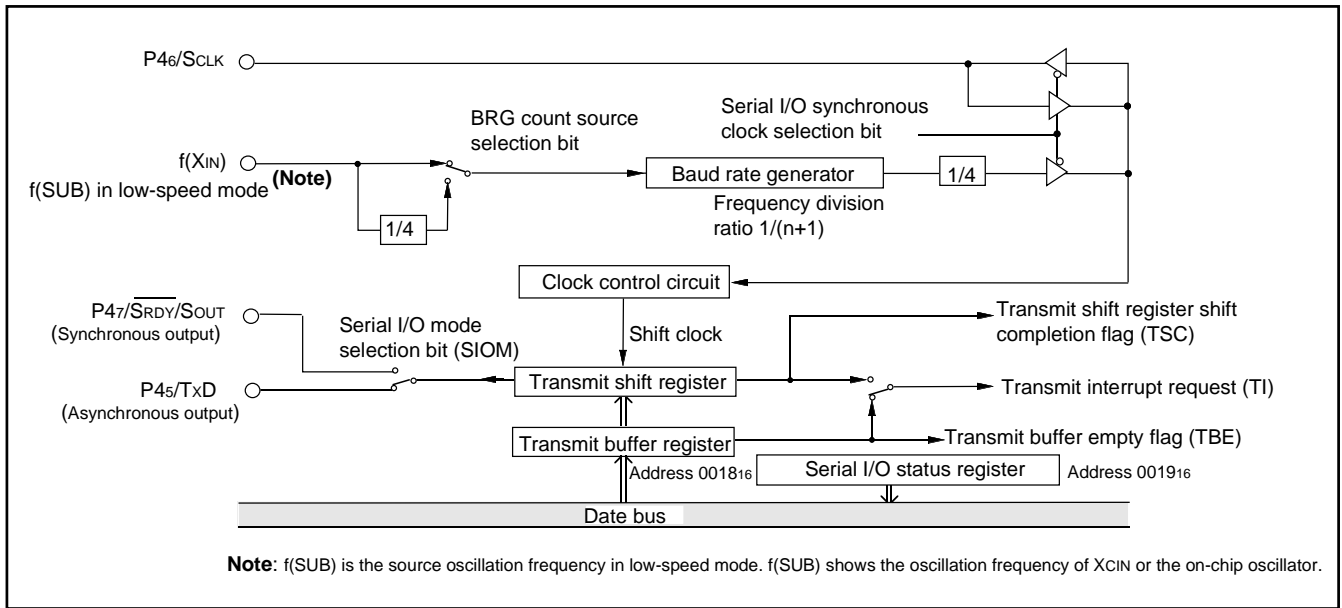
$P4_6/S_{CLK}$

Serial I/O synchronous clock selection bit

BRG count source selection bit

$f(X_{IN})$
f(SUB) in low-speed mode (Note)

Baud rate generator

1/4

Frequency division ratio 1/(n+1)

1/4

Clock control circuit

$P4_7/\overline{S_{RDY}}/S_{OUT}$
(Synchronous output)

Serial I/O mode selection bit (SIOM)

Shift clock

Transmit shift register shift completion flag (TSC)

$P4_5/T_XD$
(Asynchronous output)

Transmit shift register

Transmit interrupt request (TI)

Transmit buffer register

Transmit buffer empty flag (TBE)

Address $0018_{16}$

Serial I/O status register

Address $0019_{16}$

Date bus

**Note**: f(SUB) is the source oscillation frequency in low-speed mode. f(SUB) shows the oscillation frequency of $X_{CIN}$ or the on-chip oscillator.